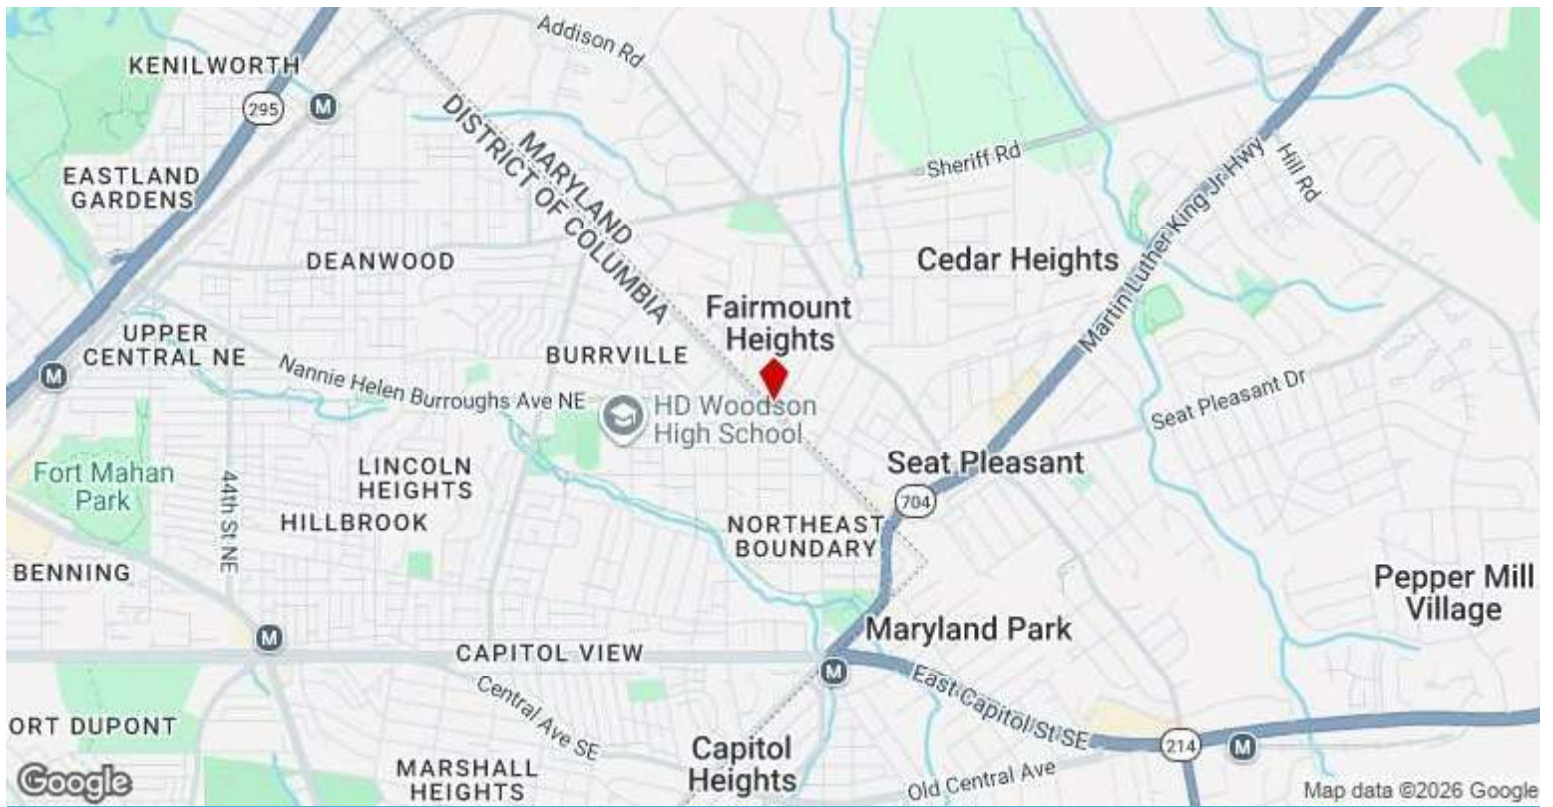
KENILWORTH
295
M
Addison Rd
MARYLAND
DISTRICT OF COLUMBIA
Sheriff Rd
Hill Rd
EASTLAND GARDENS
DEANWOOD
Cedar Heights
Martin Luther King Jr Hwy
UPPER CENTRAL NE
Fairmount Heights
M
BURRVILLE
Nannie Helen Burroughs Ave NE
HD Woodson High School
Seat Pleasant Dr
Fort Mahan Park
LINCOLN HEIGHTS
Seat Pleasant
704
44th St NE
HILLBROOK
NORTHEAST BOUNDARY
BENNING
Pepper Mill Village
M
Maryland Park
CAPITOL VIEW
M
East Capitol St SE
Central Ave SE
ORT DUPONT
214
M
Capitol Heights
MARSHALL HEIGHTS
Old Central Ave
Google
Map data ©2026 Google